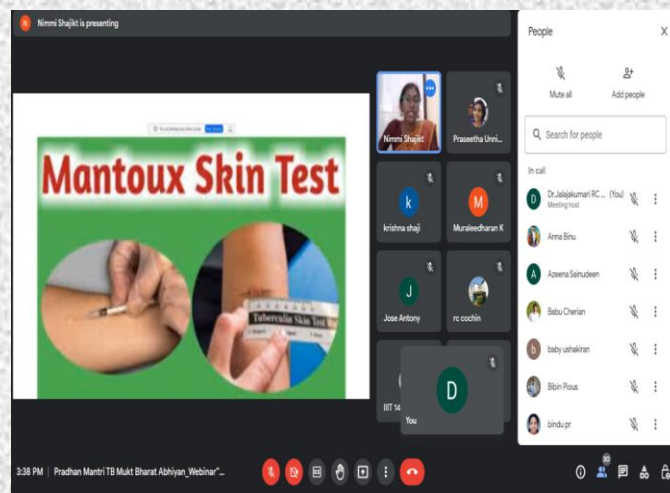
Nimmi Shajikt is presenting

Mantoux Skin Test

Tuberculin Skin Test

Nimmi Shajikt
Praseetha Unni...
k
krishna shaji
M
Muraleedharan K
J
Jose Antony
rc cochin
IIIT 14
D
You

People
Mute all
Add people
Search for people
In call
D Dr.Jalajakumari RC ... (You)
Meeting host
Anna Binu
A Azeena Sainudeen
Babu Cherian
b baby ushakiran
Bibin Pious
bindu pr

3:38 PM | Pradhan Mantri TB Mukt Bharat Abhiyan_Webinar"...